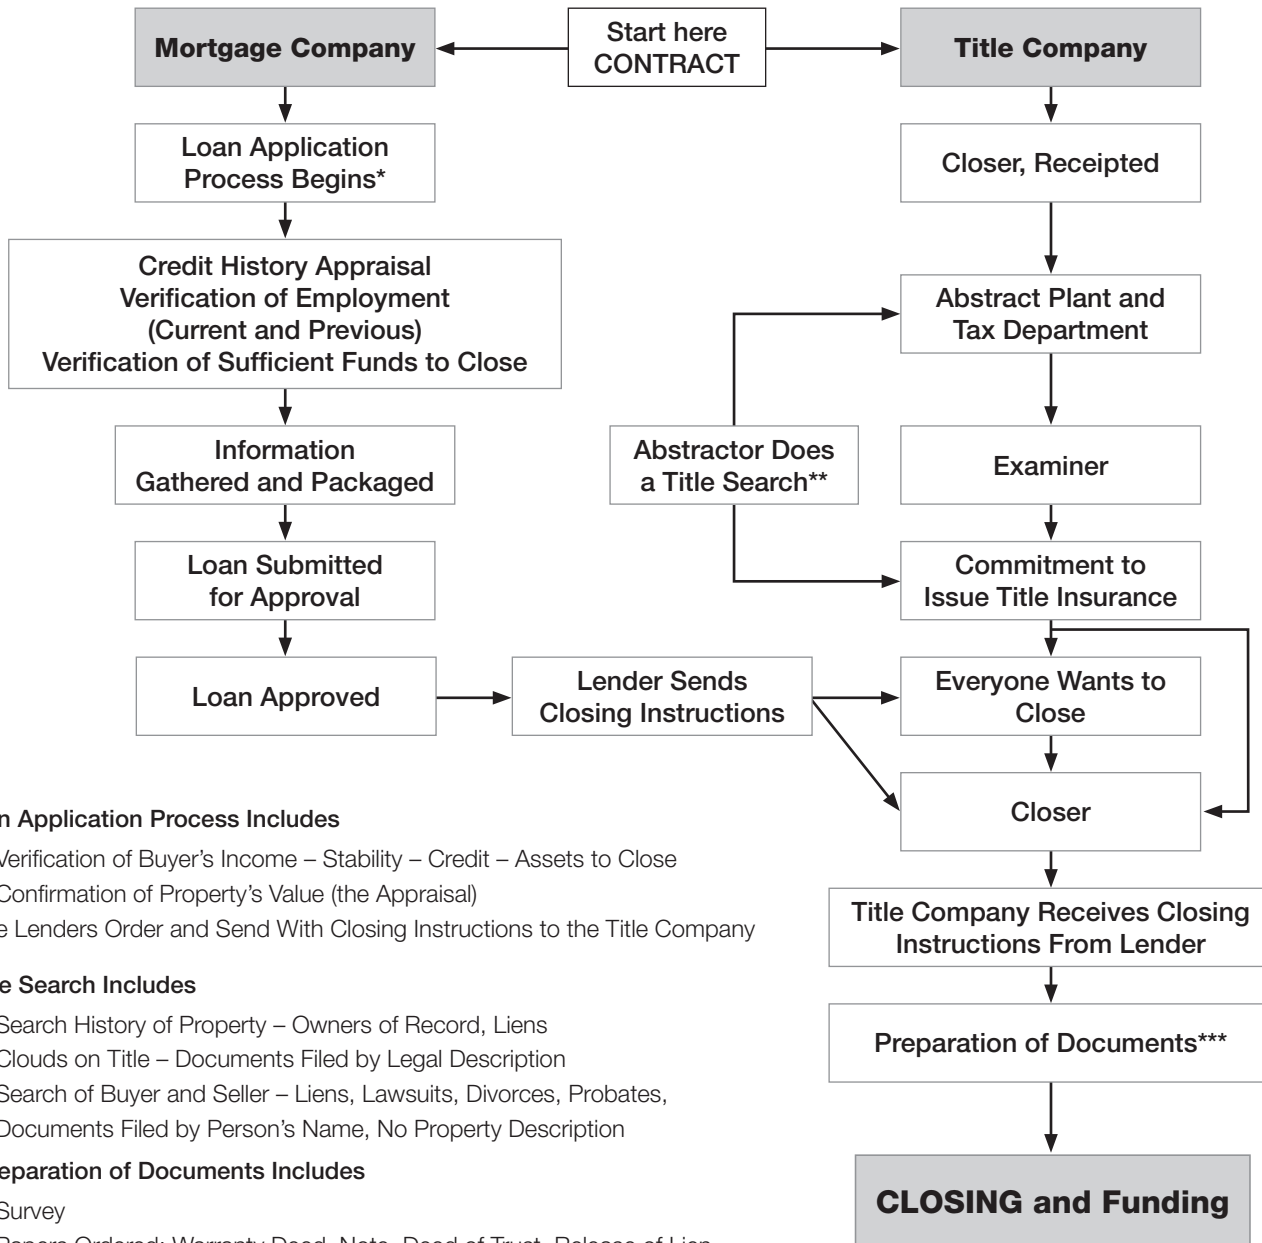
Start here CONTRACT

Mortgage Company

Title Company

Loan Application Process Begins*

Closer, Receipted

Credit History Appraisal
Verification of Employment
(Current and Previous)
Verification of Sufficient Funds to Close

Abstract Plant and Tax Department

Information Gathered and Packaged

Abstractor Does a Title Search**

Examiner

Loan Submitted for Approval

Commitment to Issue Title Insurance

Loan Approved

Lender Sends Closing Instructions

Everyone Wants to Close

Closer

Title Company Receives Closing Instructions From Lender

Preparation of Documents***

CLOSING and Funding

n Application Process Includes

Verification of Buyer's Income – Stability – Credit – Assets to Close

Confirmation of Property's Value (the Appraisal)

e Lenders Order and Send With Closing Instructions to the Title Company

e Search Includes

Search History of Property – Owners of Record, Liens

Clouds on Title – Documents Filed by Legal Description

Search of Buyer and Seller – Liens, Lawsuits, Divorces, Probates, Documents Filed by Person's Name, No Property Description

eparation of Documents Includes

Survey

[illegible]